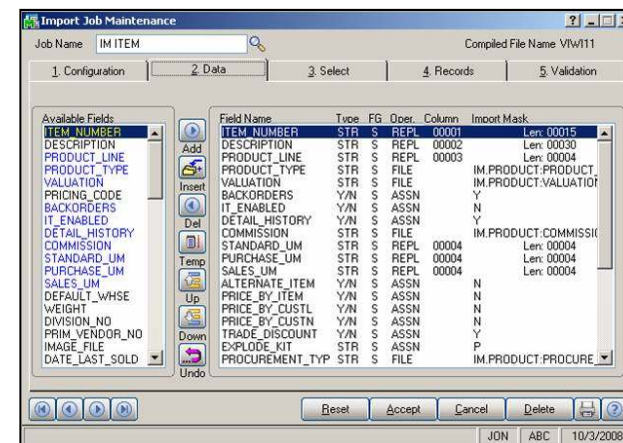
Import Job Maintenance

Job Name IM ITEM

Compiled File Name VIWI11

1. Configuration | 2. Data | 3. Select | 4. Records | 5. Validation

Available Fields
ITEM_NUMBER
DESCRIPTION
PRODUCT_LINE
PRODUCT_TYPE
VALUATION
PRICING_CODE
BACKORDERS
IT_ENABLED
DETAIL_HISTORY
COMMISSION
STANDARD_UM
PURCHASE_UM
SALES_UM
DEFAULT_WHSE
WEIGHT
DIVISION_NO
PRIM_VENDOR_NO
IMAGE_FILE
DATE_LAST_SOLD

Add
Insert
Del
Temp
Up
Down
Undo

| Field Name | Type | FG | Oper. | Column | Import Mask |
|---|---|---|---|---|---|
| ITEM_NUMBER | STR | S | REPL | 00001 | Len: 00015 |
| DESCRIPTION | STR | S | REPL | 00002 | Len: 00030 |
| PRODUCT_LINE | STR | S | REPL | 00003 | Len: 00004 |
| PRODUCT_TYPE | STR | S | FILE | | IM.PRODUCT:PRODUCT_ |
| VALUATION | STR | S | FILE | | IM.PRODUCT:VALUATIOI |
| BACKORDERS | Y/N | S | ASSN | | Y |
| IT_ENABLED | Y/N | S | ASSN | | N |
| DETAIL_HISTORY | STR | S | ASSN | | Y |
| COMMISSION | STR | S | FILE | | IM.PRODUCT:COMMISSI( |
| STANDARD_UM | STR | S | REPL | 00004 | Len: 00004 |
| PURCHASE_UM | STR | S | REPL | 00004 | Len: 00004 |
| SALES_UM | STR | S | REPL | 00004 | Len: 00004 |
| ALTERNATE_ITEM | Y/N | S | ASSN | | N |
| PRICE_BY_ITEM | Y/N | S | ASSN | | N |
| PRICE_BY_CUSTL | Y/N | S | ASSN | | N |
| PRICE_BY_CUSTN | Y/N | S | ASSN | | N |
| TRADE_DISCOUNT | Y/N | S | ASSN | | Y |
| EXPLODE_KIT | STR | S | ASSN | | P |
| PROCUREMENT_TYP | STR | S | FILE | | IM.PRODUCT:PROCURE_ |

Reset Accept Cancel Delete

JON | ABC | 10/3/2008